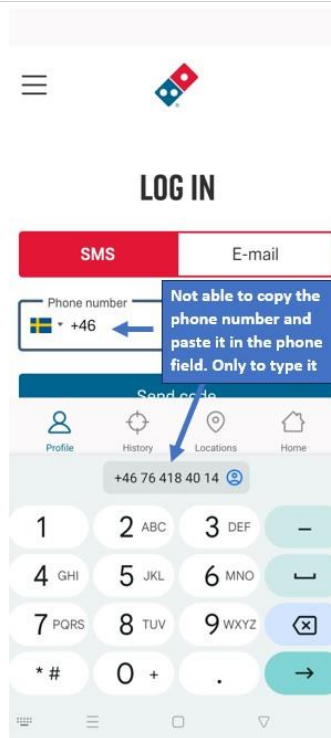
LOG IN

SMS

E-mail

Phone number

+46

Not able to copy the phone number and paste it in the phone field. Only to type it

Send code

Profile

History

Locations

Home

+46 76 418 40 14

1

2 ABC

3 DEF

–

4 GHI

5 JKL

6 MNO

7 PQRS

8 TUV

9 WXYZ

* #

0 +

.